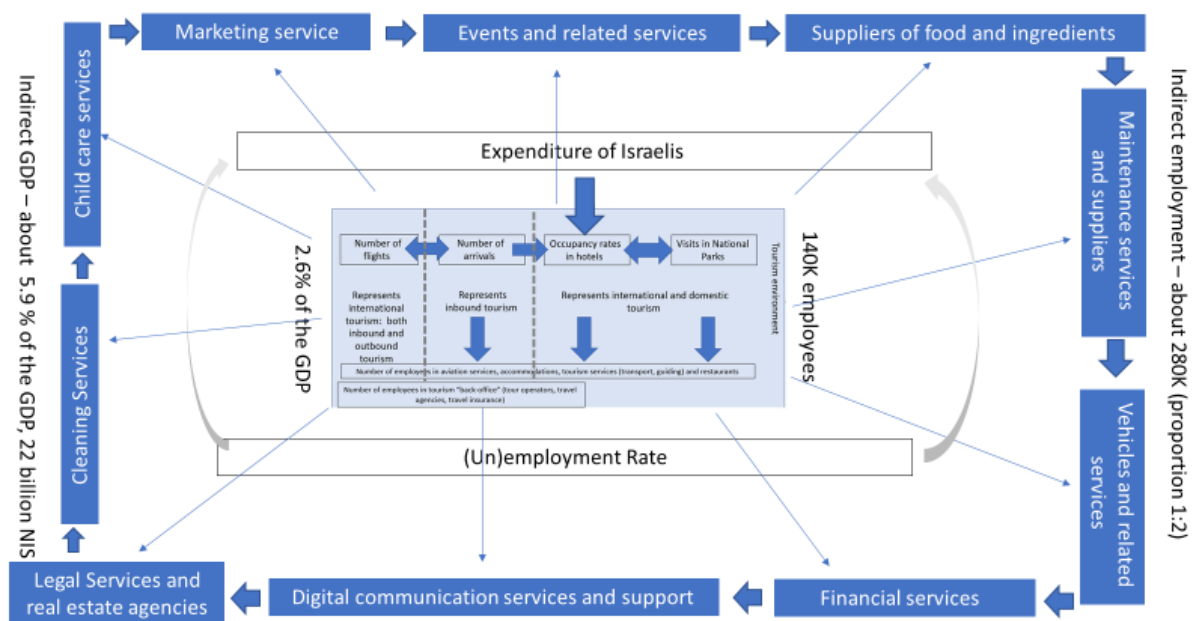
Marketing service

Events and related services

Suppliers of food and ingredients

Maintenance services and suppliers

Vehicles and related services

Financial services

Digital communication services and support

Legal Services and real estate agencies

Cleaning Services

Child care services

Indirect GDP – about 5.9 % of the GDP, 22 billion NIS

Indirect employment – about 280K (proportion 1:2)

Expenditure of Israelis

2.6% of the GDP

140K employees

Tourism environment

Number of flights

Number of arrivals

Occupancy rates in hotels

Visits in National Parks

Represents international tourism: both inbound and outbound tourism

Represents inbound tourism

Represents international and domestic tourism

Number of employees in aviation services, accommodations, tourism services (transport, guiding) and restaurants

Number of employees in tourism "back-office" (tour operators, travel agencies, travel insurance)

(Un)employment Rate